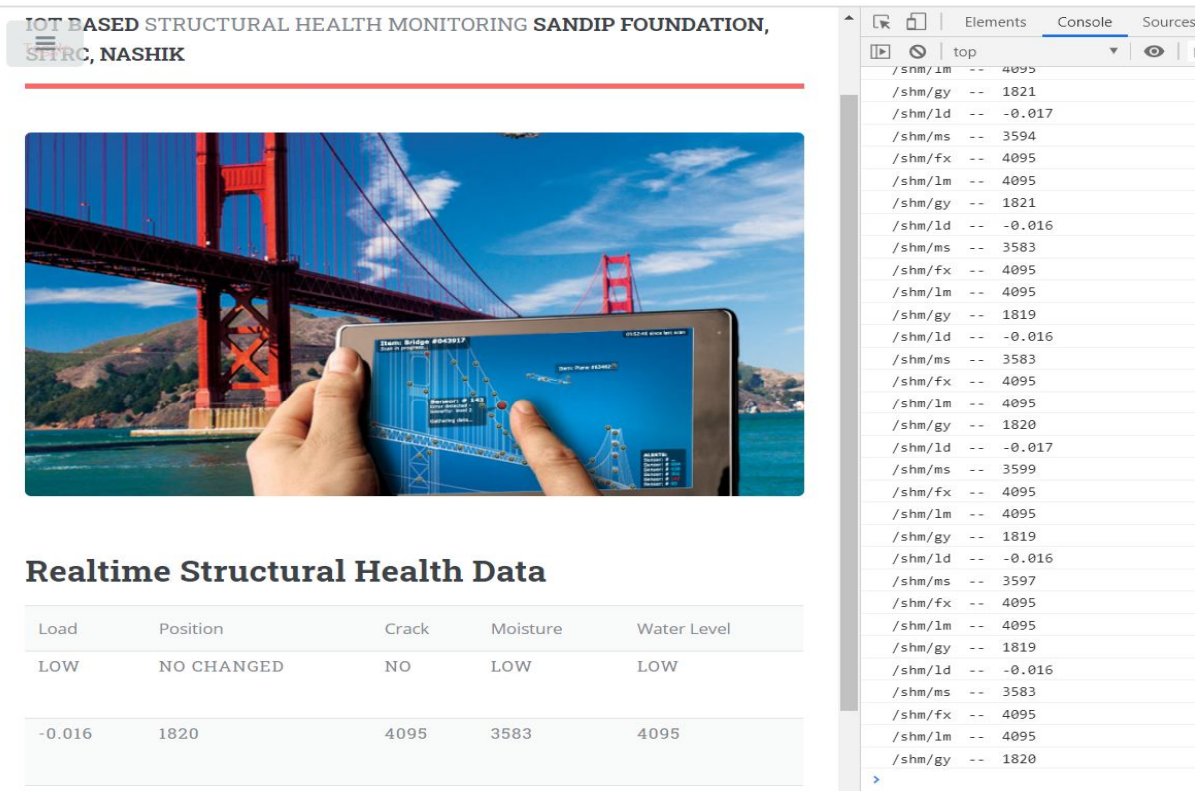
IOT BASED STRUCTURAL HEALTH MONITORING SANDIP FOUNDATION, SITRC, NASHIK

Realtime Structural Health Data

| Load | Position | Crack | Moisture | Water Level |
|---|---|---|---|---|
| LOW | NO CHANGED | NO | LOW | LOW |
| -0.016 | 1820 | 4095 | 3583 | 4095 |

Elements Console Sources

top

/shm/lm -- 4095
/shm/gy -- 1821
/shm/ld -- -0.017
/shm/ms -- 3594
/shm/fx -- 4095
/shm/lm -- 4095
/shm/gy -- 1821
/shm/ld -- -0.016
/shm/ms -- 3583
/shm/fx -- 4095
/shm/lm -- 4095
/shm/gy -- 1819
/shm/ld -- -0.016
/shm/ms -- 3583
/shm/fx -- 4095
/shm/lm -- 4095
/shm/gy -- 1820
/shm/ld -- -0.017
/shm/ms -- 3599
/shm/fx -- 4095
/shm/lm -- 4095
/shm/gy -- 1819
/shm/ld -- -0.016
/shm/ms -- 3597
/shm/fx -- 4095
/shm/lm -- 4095
/shm/gy -- 1819
/shm/ld -- -0.016
/shm/ms -- 3583
/shm/fx -- 4095
/shm/lm -- 4095
/shm/gy -- 1820
>